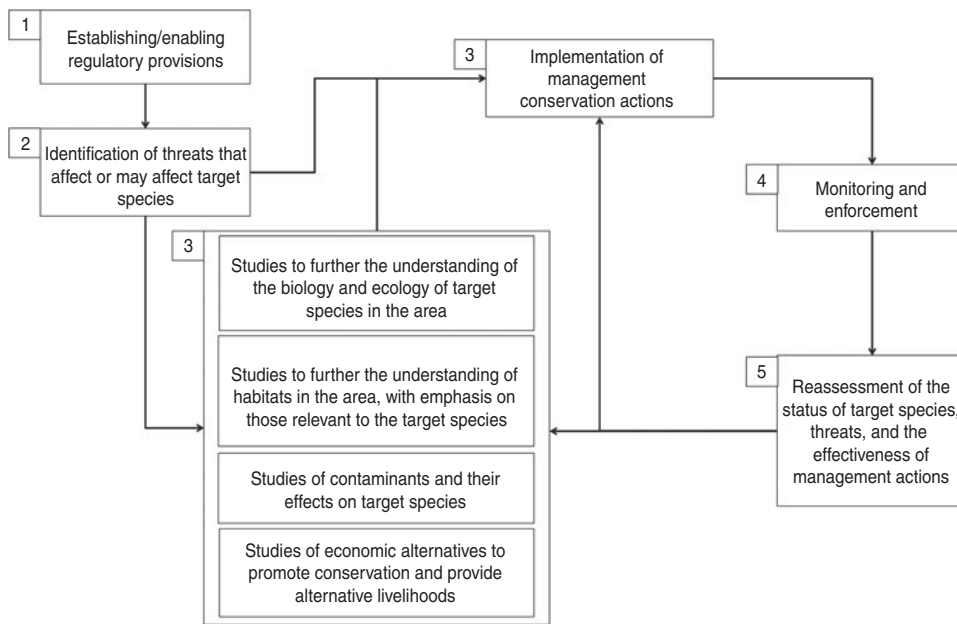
1
Establishing/enabling regulatory provisions

2
Identification of threats that affect or may affect target species

3
Implementation of management conservation actions

4
Monitoring and enforcement

5
Reassessment of the status of target species, threats, and the effectiveness of management actions

3
Studies to further the understanding of the biology and ecology of target species in the area

Studies to further the understanding of habitats in the area, with emphasis on those relevant to the target species

Studies of contaminants and their effects on target species

Studies of economic alternatives to promote conservation and provide alternative livelihoods